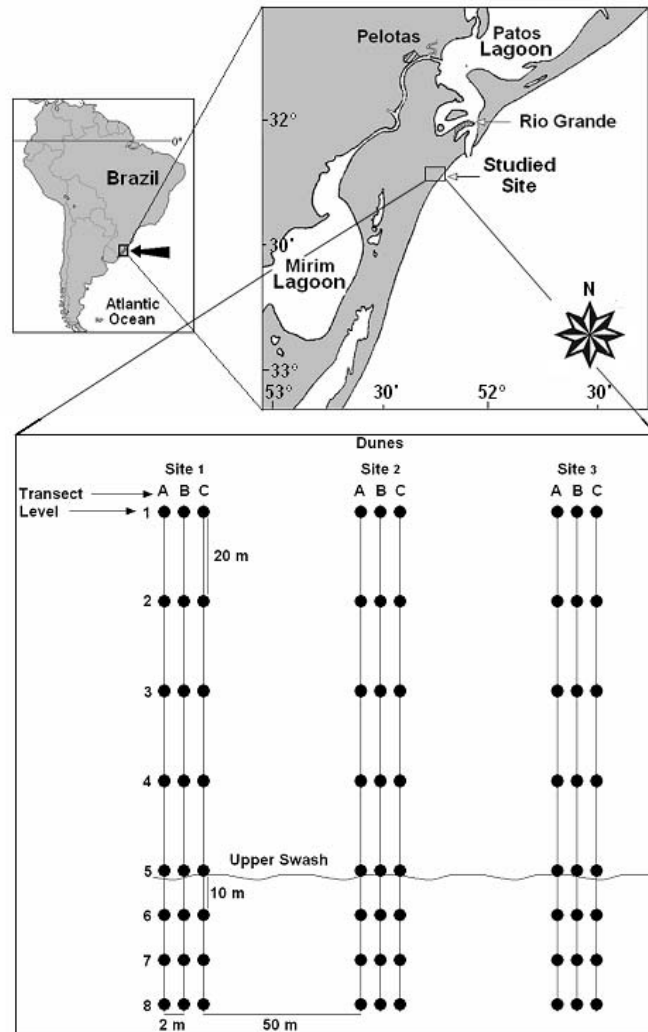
0°
Brazil
Atlantic Ocean
Pelotas
Patos Lagoon
32°
Rio Grande
Studied Site
30'
Mirim Lagoon
33°
53°
30'
52°
30'
N

Dunes
Site 1
Site 2
Site 3
Transect
Level
A B C
A B C
A B C
1
20 m
2
3
4
5
Upper Swash
10 m
6
7
8
2 m
50 m